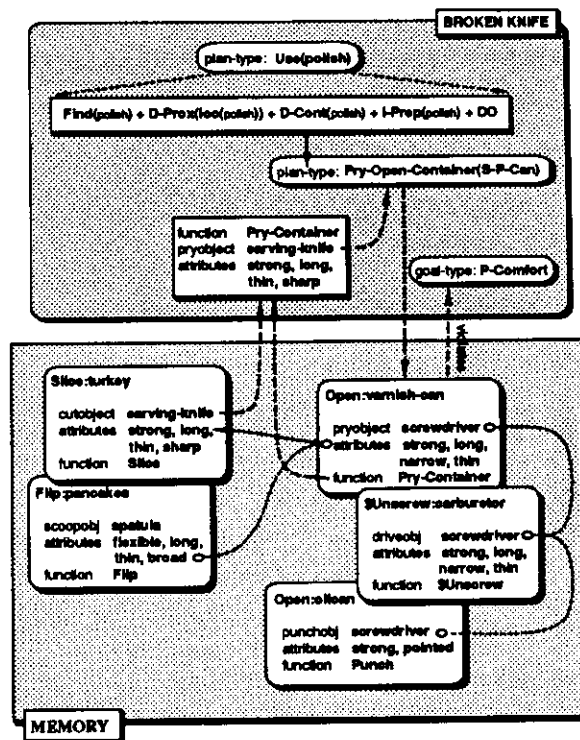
BROKEN KNIFE

plan-type: Use(polish)

Find(polish) + D-Prox(loc(polish)) + D-Cont(polish) + I-Prep(polish) + DO

plan-type: Pry-Open-Container(S-P-Can)

function Pry-Container
pryobject serving-knife
attributes strong, long, thin, sharp

goal-type: P-Comfort

violates

Slice:turkey

cutobject serving-knife
attributes strong, long, thin, sharp
function Slice

Open:varnish-can

pryobject screwdriver
attributes strong, long, narrow, thin
function Pry-Container

Flip:pancakes

scoopobj spatula
attributes flexible, long, thin, broad
function Flip

$Unscrew:carburetor

driveobj screwdriver
attributes strong, long, narrow, thin
function $Unscrew

Open:oilcan

punchobj screwdriver
attributes strong, pointed
function Punch

MEMORY